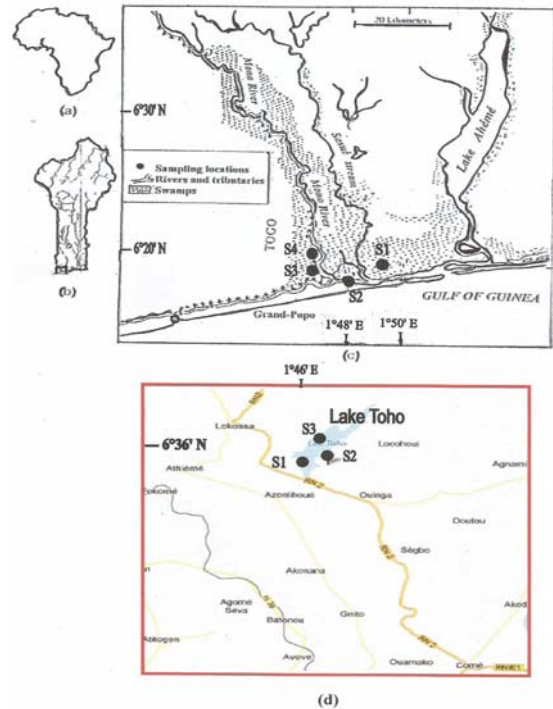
(a)

(b)

20 kilometres

6°30' N

6°20' N

Mono River

Sazué Stream

Lake Ahémé

Sampling locations
Rivers and tributaries
Swamps

TOGO

S4
S3
S2
S1

GULF OF GUINEA

Grand-Popo

1°48' E
1°50' E

(c)

1°46' E

6°36' N

Lake Toho

S3
S1
S2

Lokossa
Athiémé
Azontihoué
Ouinga
Loonhoui
Agnana
Doutou
Sêgbo
Akonana
Agamé Seva
Batonou
Gnito
Avevé
Ouamako
Comé
Akodi
Athiogan

(d)